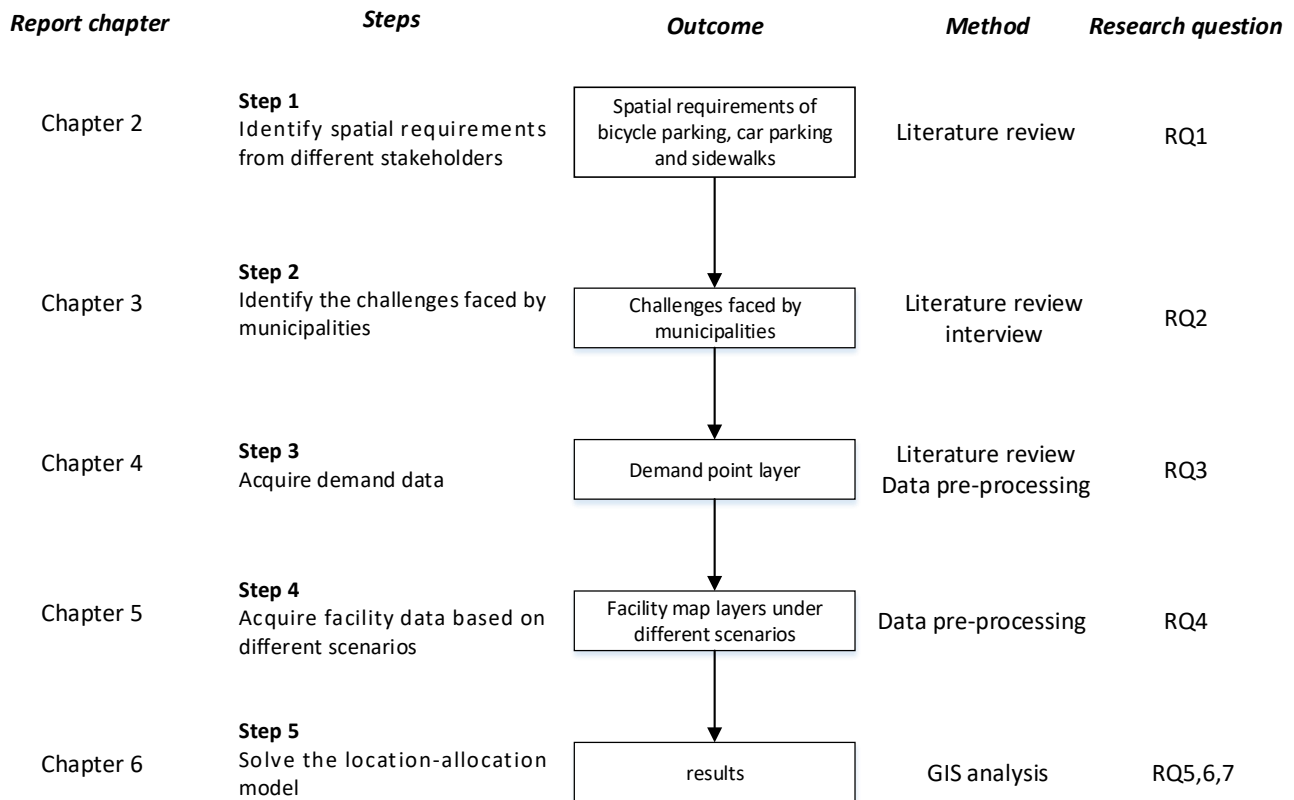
| Report chapter | Steps | Outcome | Method | Research question |
|---|---|---|---|---|
| Chapter 2 | **Step 1** Identify spatial requirements from different stakeholders | Spatial requirements of bicycle parking, car parking and sidewalks | Literature review | RQ1 |
| Chapter 3 | **Step 2** Identify the challenges faced by municipalities | Challenges faced by municipalities | Literature review interview | RQ2 |
| Chapter 4 | **Step 3** Acquire demand data | Demand point layer | Literature review Data pre-processing | RQ3 |
| Chapter 5 | **Step 4** Acquire facility data based on different scenarios | Facility map layers under different scenarios | Data pre-processing | RQ4 |
| Chapter 6 | **Step 5** Solve the location-allocation model | results | GIS analysis | RQ5,6,7 |